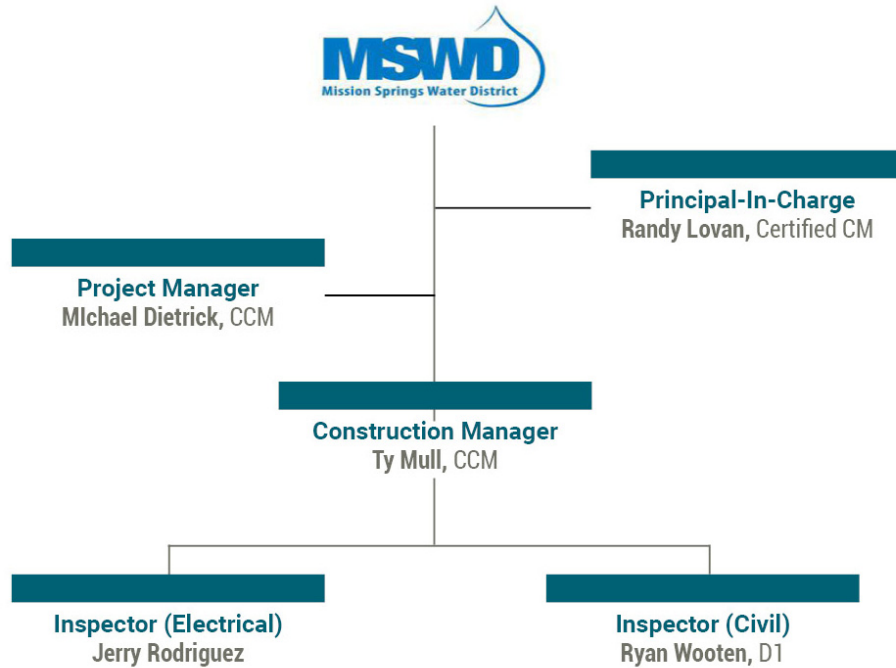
MSWD
Mission Springs Water District

Principal-In-Charge
Randy Lovan, Certified CM

Project Manager
MIchael Dietrick, CCM

Construction Manager
Ty Mull, CCM

Inspector (Electrical)
Jerry Rodriguez

Inspector (Civil)
Ryan Wooten, D1